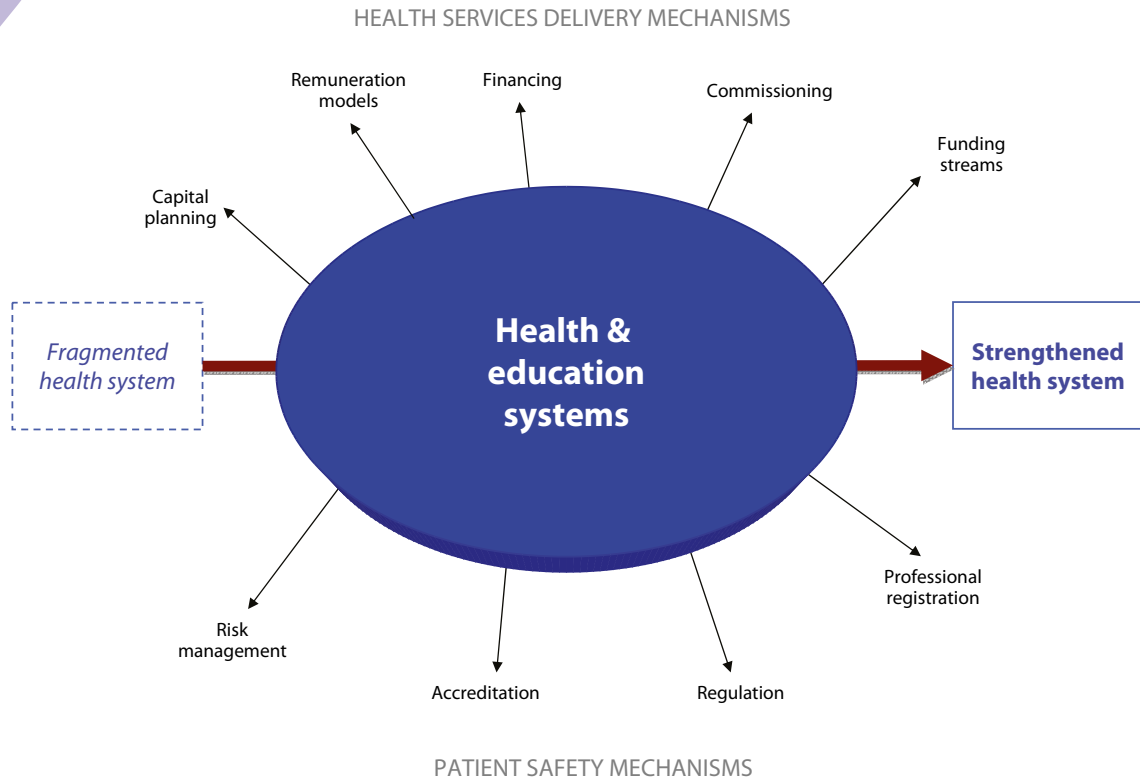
HEALTH SERVICES DELIVERY MECHANISMS

Remuneration models

Financing

Commissioning

Funding streams

Capital planning

Fragmented health system

Health & education systems

Strengthened health system

Professional registration

Risk management

Accreditation

Regulation

PATIENT SAFETY MECHANISMS